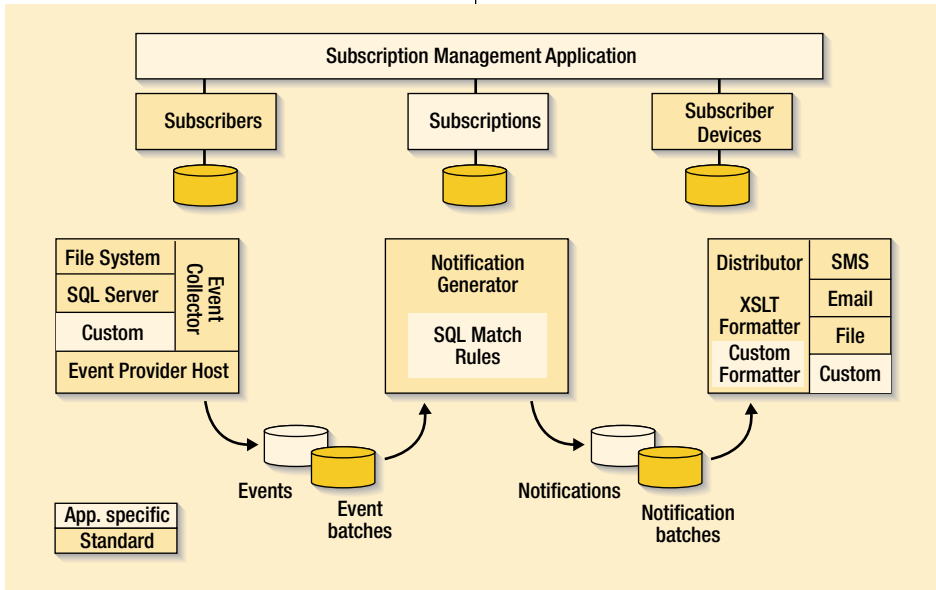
Subscription Management Application

Subscribers

Subscriptions

Subscriber Devices

File System

SQL Server

Custom

Event Collector

Event Provider Host

Notification Generator

SQL Match Rules

Distributor

XSLT Formatter

Custom Formatter

SMS

Email

File

Custom

Events

Event batches

Notifications

Notification batches

App. specific

Standard